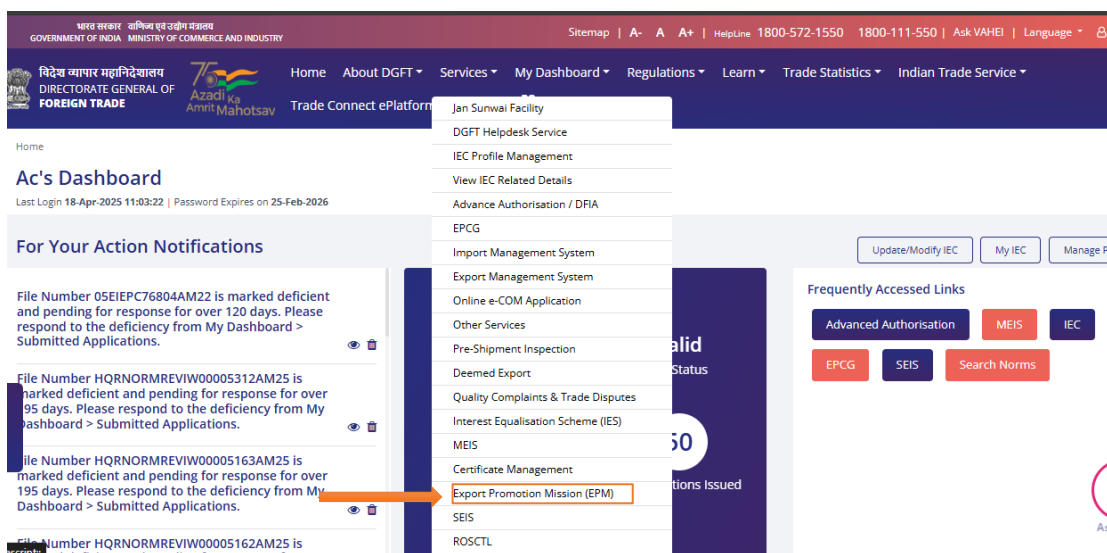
भारत सरकार वाणिज्य एवं उद्योग मंत्रालय
GOVERNMENT OF INDIA MINISTRY OF COMMERCE AND INDUSTRY

Sitemap | A- A A+ | HelpLine 1800-572-1550 1800-111-550 | Ask VAHEI | Language

विदेश व्यापार महानिदेशालय
DIRECTORATE GENERAL OF
FOREIGN TRADE

Azadi Ka Amrit Mahotsav

Home About DGFT Services My Dashboard Regulations Learn Trade Statistics Indian Trade Service
Trade Connect ePlatform

Home

Ac's Dashboard

Last Login 18-Apr-2025 11:03:22 | Password Expires on 25-Feb-2026

For Your Action Notifications

File Number 05EIEPC76804AM22 is marked deficient and pending for response for over 120 days. Please respond to the deficiency from My Dashboard > Submitted Applications.

File Number HQRNORMREVIW00005312AM25 is marked deficient and pending for response for over 195 days. Please respond to the deficiency from My Dashboard > Submitted Applications.

File Number HQRNORMREVIW00005163AM25 is marked deficient and pending for response for over 195 days. Please respond to the deficiency from My Dashboard > Submitted Applications.

File Number HQRNORMREVIW00005162AM25 is

Jan Sunwai Facility
DGFT Helpdesk Service
IEC Profile Management
View IEC Related Details
Advance Authorisation / DFIA
EPCG
Import Management System
Export Management System
Online e-COM Application
Other Services
Pre-Shipment Inspection
Deemed Export
Quality Complaints & Trade Disputes
Interest Equalisation Scheme (IES)
MEIS
Certificate Management
Export Promotion Mission (EPM)
SEIS
ROSCTL

alid
Status
50
tions Issued

Update/Modify IEC My IEC Manage P

Frequently Accessed Links

Advanced Authorisation MEIS IEC
EPCG SEIS Search Norms